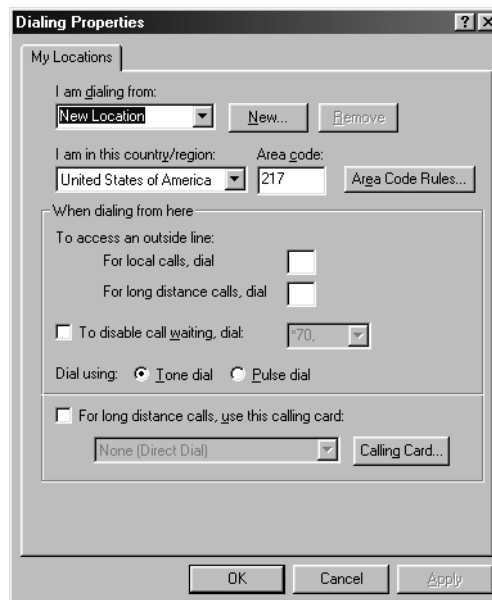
Dialing Properties

? X

My Locations

I am dialing from:

New Location

New...

Remove

I am in this country/region:

Area code:

United States of America

217

Area Code Rules...

When dialing from here

To access an outside line:

For local calls, dial

For long distance calls, dial

To disable call waiting, dial:

*70,

Dial using:

Tone dial

Pulse dial

For long distance calls, use this calling card:

None (Direct Dial)

Calling Card...

OK

Cancel

Apply